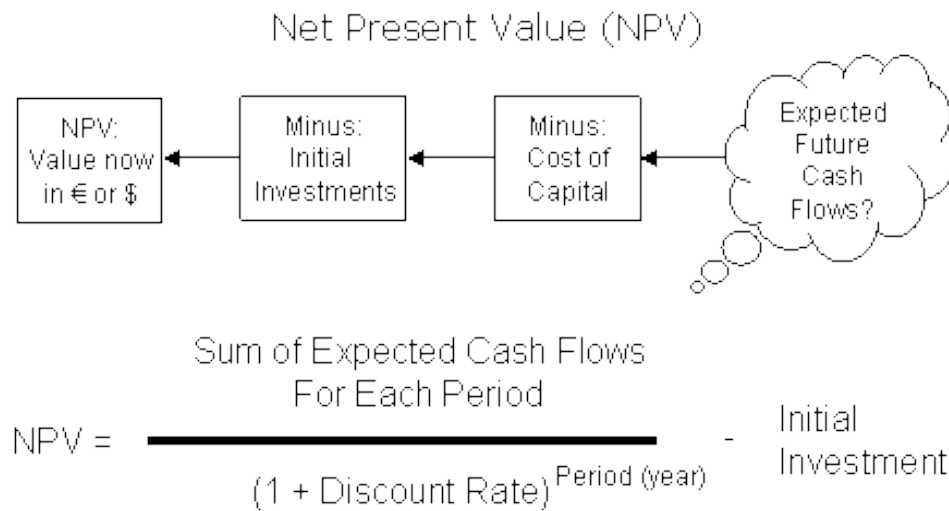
Net Present Value (NPV)

NPV: Value now in € or $

Minus: Initial Investments

Minus: Cost of Capital

Expected Future Cash Flows?

$NPV = \frac{\text{Sum of Expected Cash Flows For Each Period}}{(1 + \text{Discount Rate})^{\text{Period (year)}}} - \text{Initial Investment}$